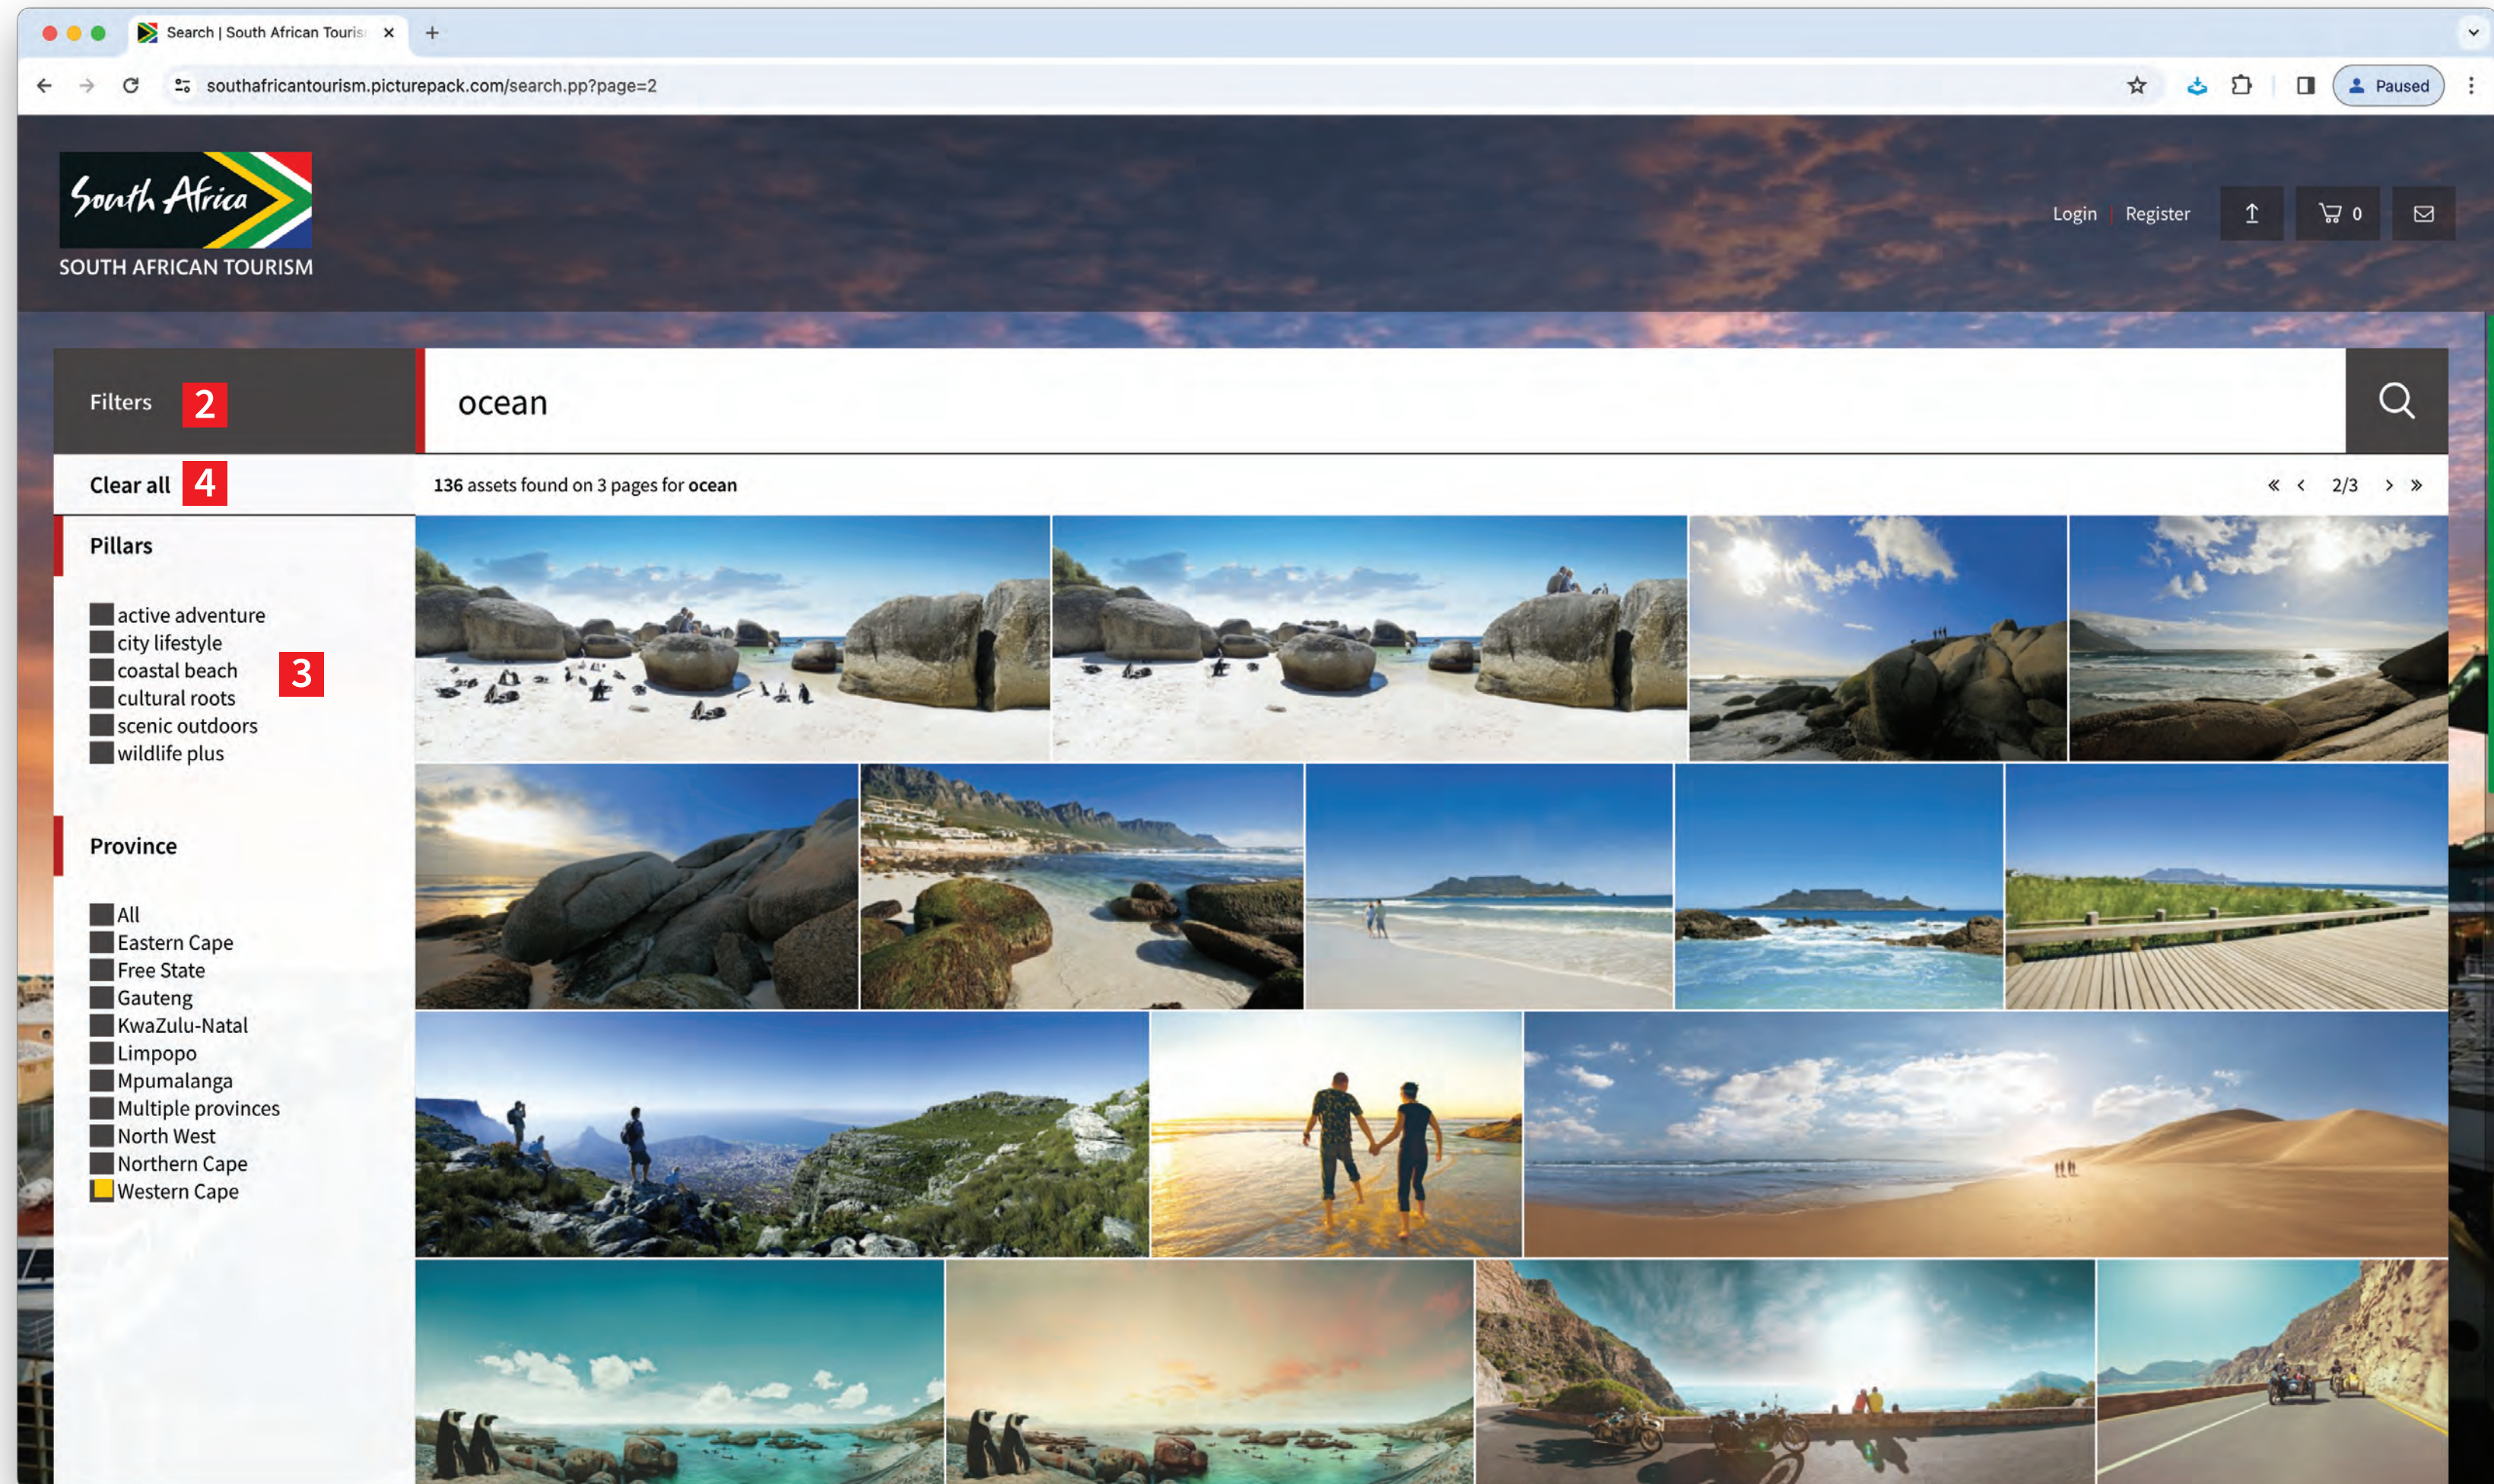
Search | South African Touris ×

southafricantourism.picturepack.com/search.pp?page=2

Paused

South Africa
SOUTH AFRICAN TOURISM

Login | Register

0

Filters 2

ocean

Clear all 4

136 assets found on 3 pages for ocean

« ‹ 2/3 › »

Pillars

active adventure
city lifestyle
coastal beach
cultural roots
scenic outdoors
wildlife plus

3

Province

All
Eastern Cape
Free State
Gauteng
KwaZulu-Natal
Limpopo
Mpumalanga
Multiple provinces
North West
Northern Cape
Western Cape